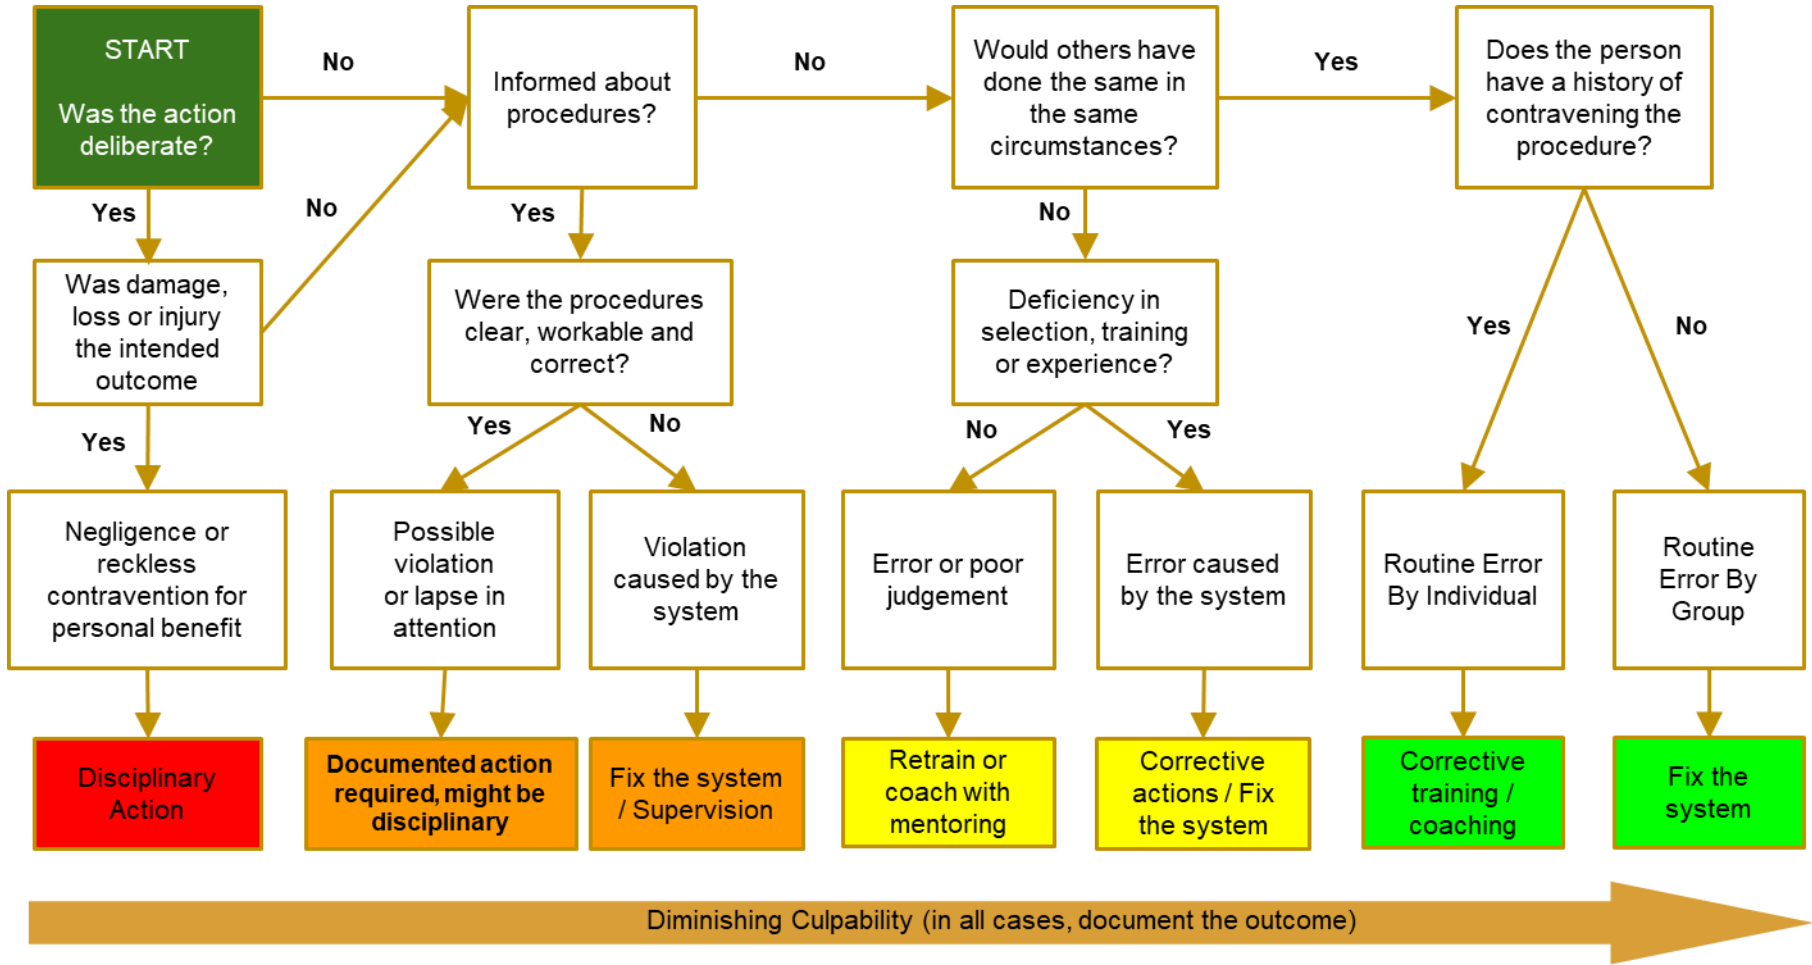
START

Was the action deliberate?

No

Informed about procedures?

No

Would others have done the same in the same circumstances?

Yes

Does the person have a history of contravening the procedure?

Yes

No

Yes

No

Was damage, loss or injury the intended outcome

Were the procedures clear, workable and correct?

Deficiency in selection, training or experience?

Yes

No

Yes

No

Yes

No

Yes

Negligence or reckless contravention for personal benefit

Possible violation or lapse in attention

Violation caused by the system

Error or poor judgement

Error caused by the system

Routine Error By Individual

Routine Error By Group

Disciplinary Action

Documented action required, might be disciplinary

Fix the system / Supervision

Retrain or coach with mentoring

Corrective actions / Fix the system

Corrective training / coaching

Fix the system

Diminishing Culpability (in all cases, document the outcome)